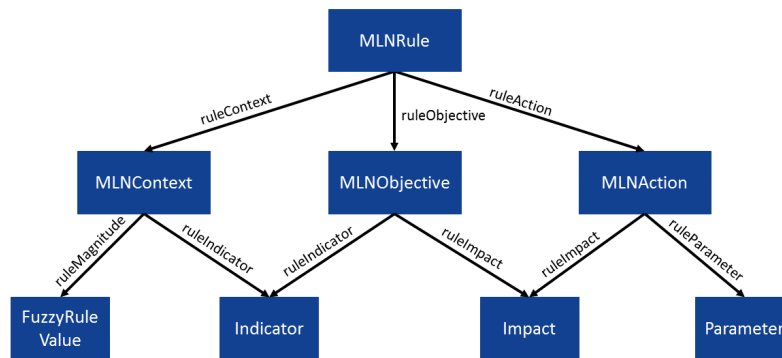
MLNRule

ruleContext

ruleObjective

ruleAction

MLNContext

MLNObjective

MLNAction

ruleMagnitude

ruleIndicator

ruleIndicator

ruleImpact

ruleImpact

ruleParameter

FuzzyRule Value

Indicator

Impact

Parameter